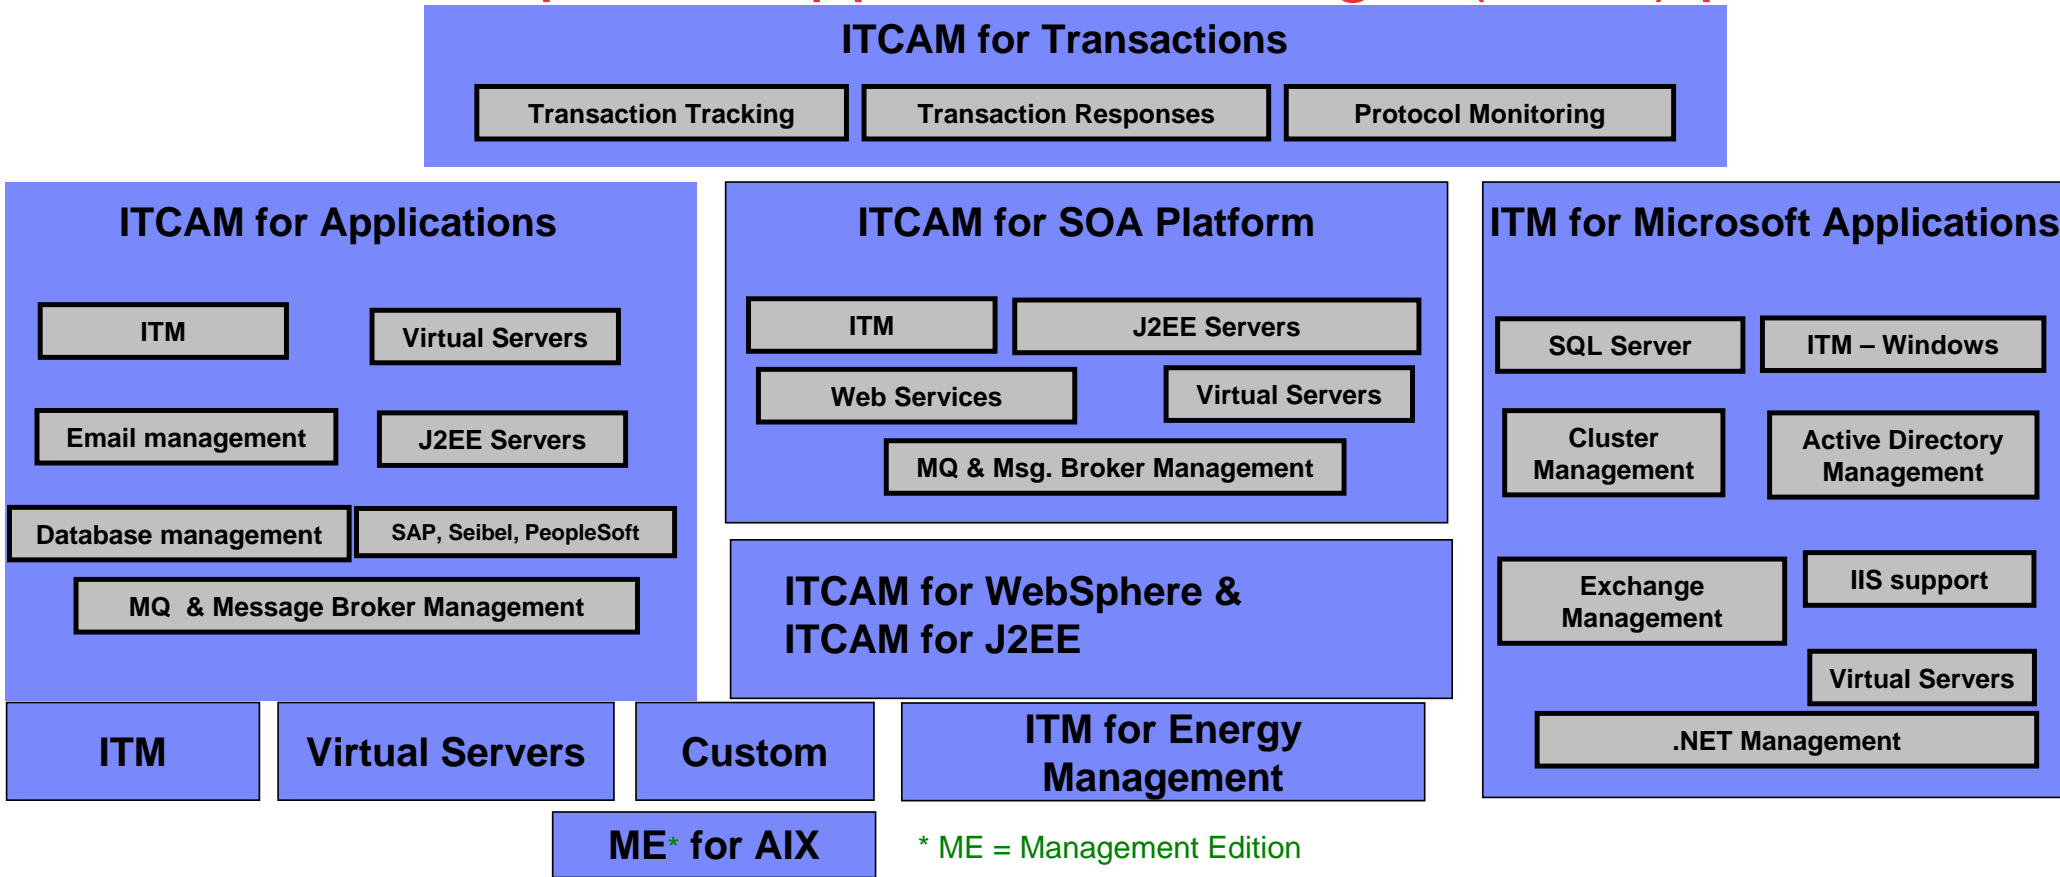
ITCAM for Transactions

Transaction Tracking

Transaction Responses

Protocol Monitoring

ITCAM for Applications

ITM

Virtual Servers

Email management

J2EE Servers

Database management

SAP, Seibel, PeopleSoft

MQ & Message Broker Management

ITCAM for SOA Platform

ITM

J2EE Servers

Web Services

Virtual Servers

MQ & Msg. Broker Management

ITCAM for WebSphere & ITCAM for J2EE

ITM for Microsoft Applications

SQL Server

ITM – Windows

Cluster Management

Active Directory Management

Exchange Management

IIS support

Virtual Servers

.NET Management

ITM

Virtual Servers

Custom

ITM for Energy Management

ME* for AIX

* ME = Management Edition